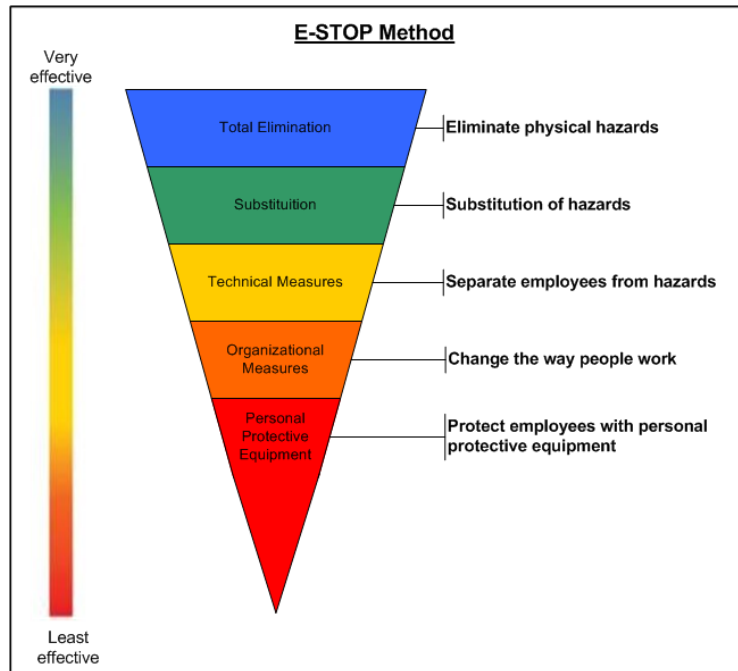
E-STOP Method

Very effective

Least effective

Total Elimination

Eliminate physical hazards

Substituition

Substitution of hazards

Technical Measures

Separate employees from hazards

Organizational Measures

Change the way people work

Personal Protective Equipment

Protect employees with personal protective equipment